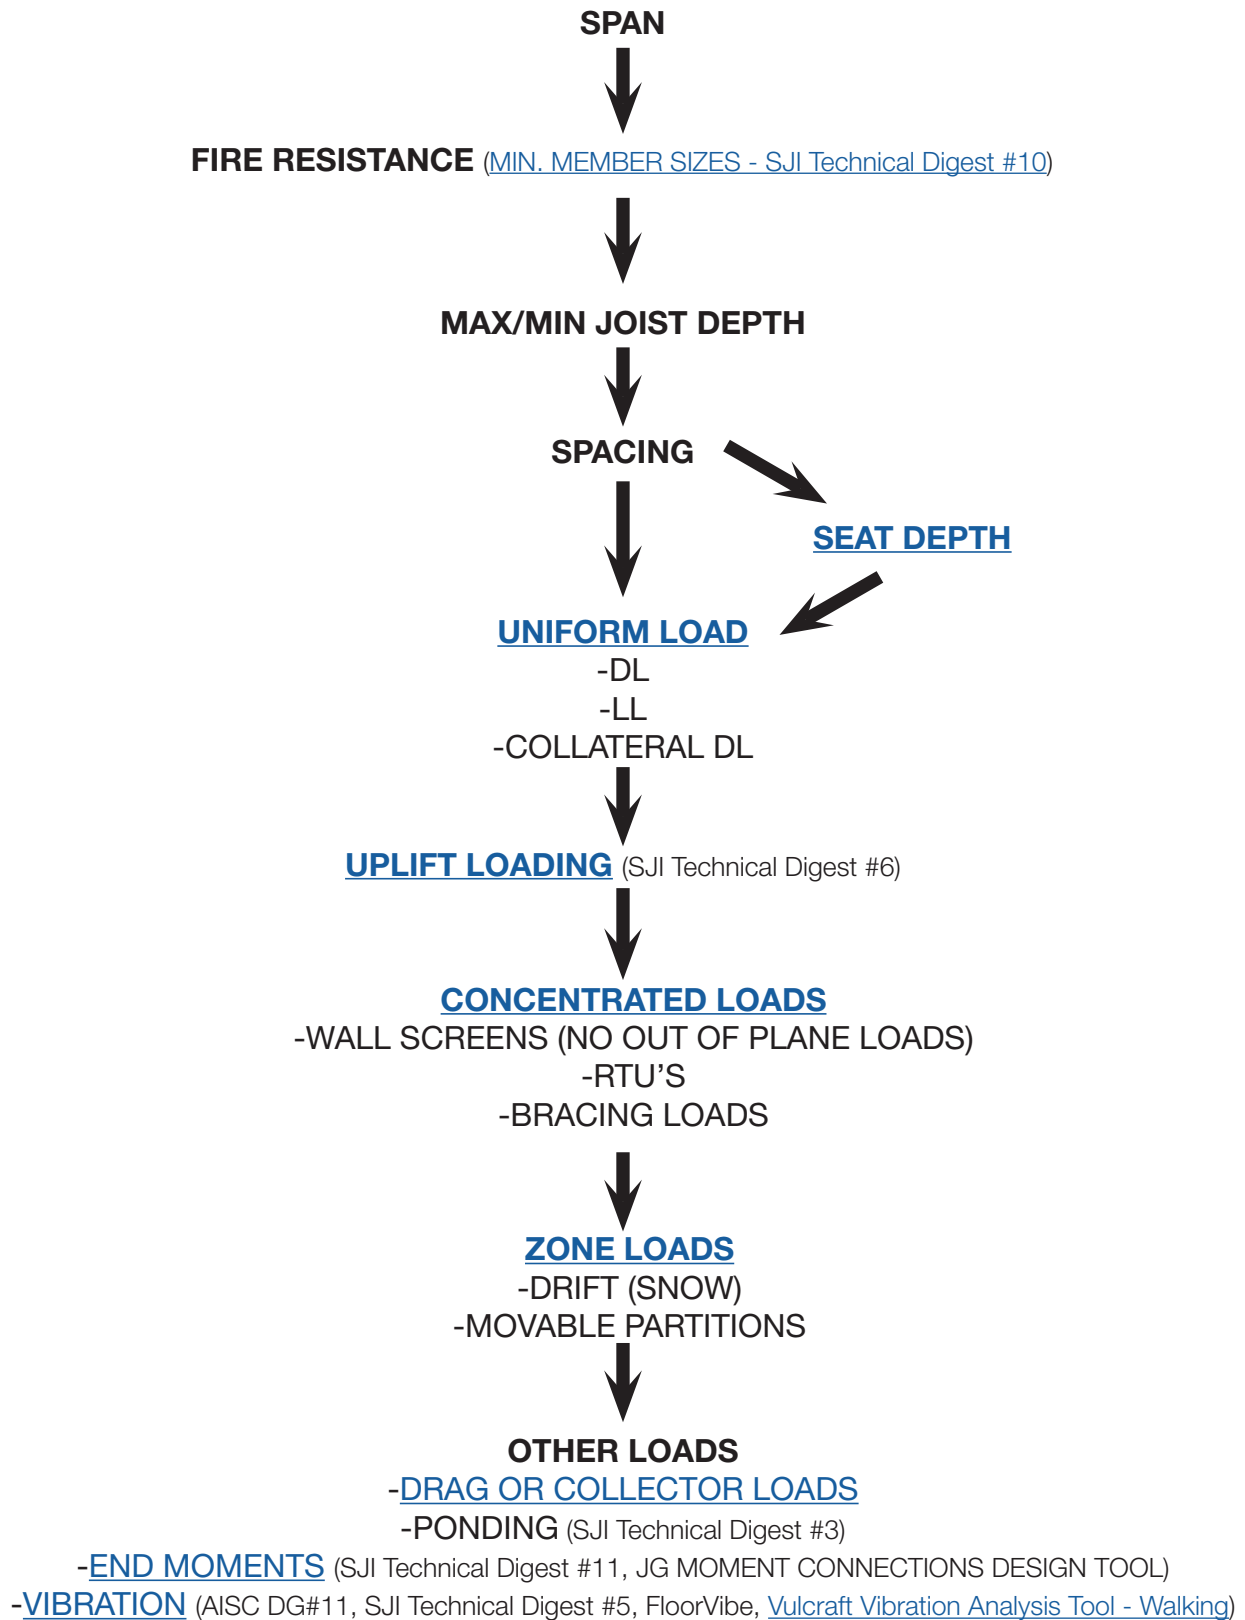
SPAN

FIRE RESISTANCE (MIN. MEMBER SIZES - SJI Technical Digest #10)

MAX/MIN JOIST DEPTH

SPACING

SEAT DEPTH

UNIFORM LOAD
-DL
-LL
-COLLATERAL DL

UPLIFT LOADING (SJI Technical Digest #6)

CONCENTRATED LOADS
-WALL SCREENS (NO OUT OF PLANE LOADS)
-RTU'S
-BRACING LOADS

ZONE LOADS
-DRIFT (SNOW)
-MOVABLE PARTITIONS

OTHER LOADS
-DRAG OR COLLECTOR LOADS
-PONDING (SJI Technical Digest #3)
-END MOMENTS (SJI Technical Digest #11, JG MOMENT CONNECTIONS DESIGN TOOL)
-VIBRATION (AISC DG#11, SJI Technical Digest #5, FloorVibe, Vulcraft Vibration Analysis Tool - Walking)